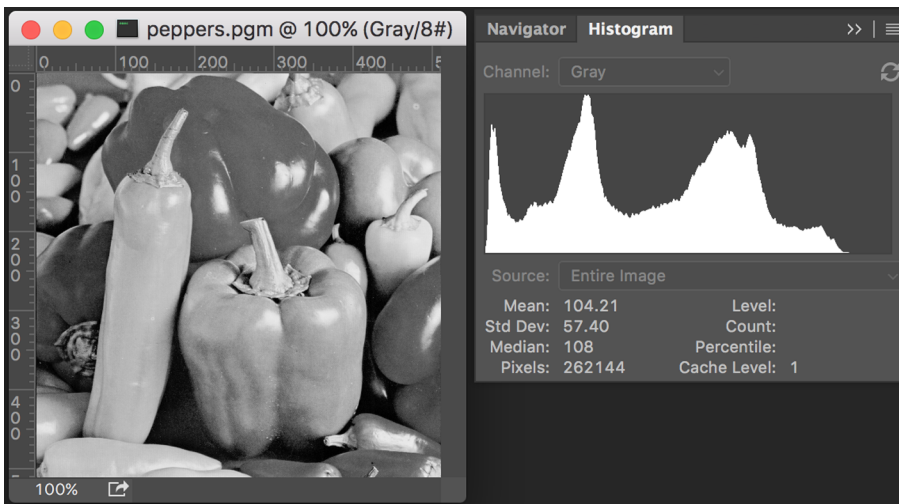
peppers.pgm @ 100% (Gray/8#)

0 100 200 300 400

0
100
200
300
400

100%

Navigator Histogram

Channel: Gray

Source: Entire Image

Mean: 104.21
Std Dev: 57.40
Median: 108
Pixels: 262144

Level:
Count:
Percentile:
Cache Level: 1